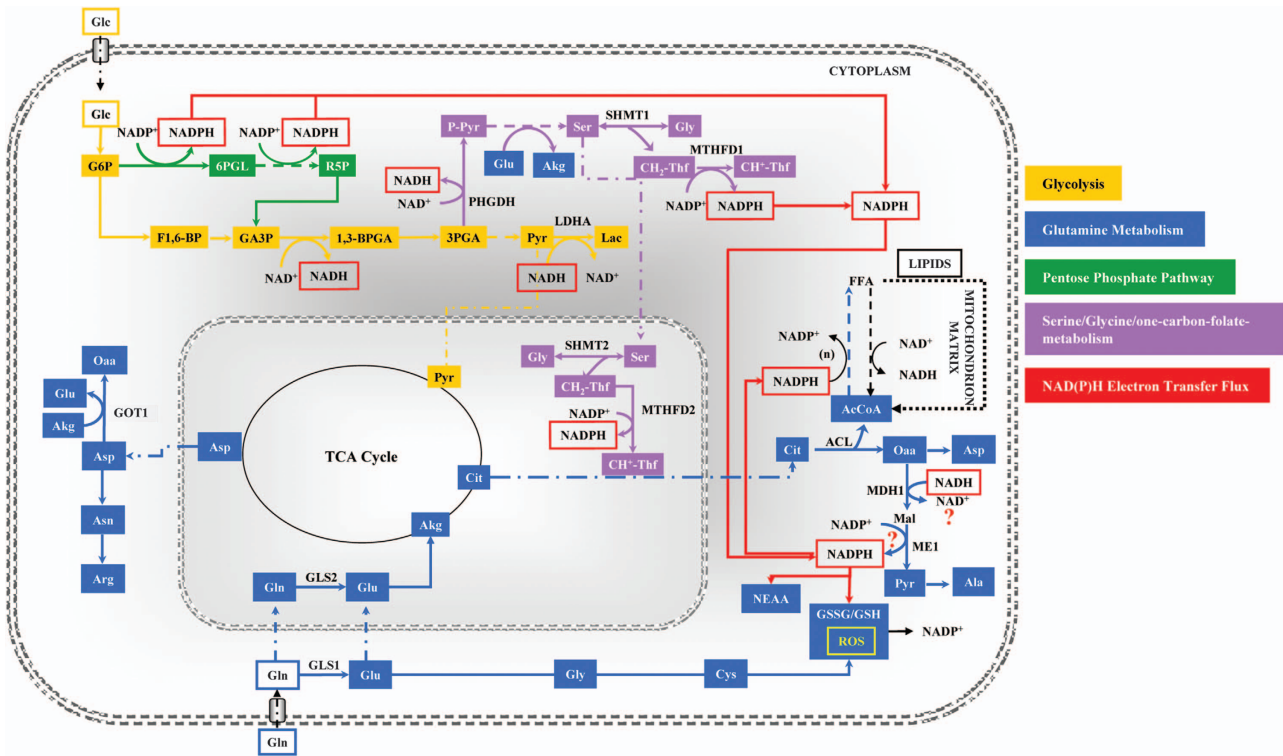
Glc

CYTOPLASM

Glc

NADP⁺ NADPH NADP⁺ NADPH

G6P 6PGL R5P

P-Pyr Ser SHMT1 Gly

Glu Akg CH$_2$-Thf CH⁺-Thf

MTHFD1

NADH

NAD⁺ PHGDH

NADP⁺ NADPH NADPH

F1,6-BP GA3P 1,3-BPGA 3PGA Pyr LDHA Lac

NAD⁺ NADH NADH NAD⁺

Glycolysis

Glutamine Metabolism

Pentose Phosphate Pathway

Serine/Glycine/one-carbon-folate-metabolism

NAD(P)H Electron Transfer Flux

LIPIDS

FFA

MITOCHONDRION MATRIX

NADP⁺ (n) NAD⁺ NADH

NADPH AcCoA

Oaa

Glu GOT1

Akg

Asp Asp

Asn

Arg

Gly SHMT2 Ser

Pyr

CH$_2$-Thf

NADP⁺ MTHFD2

NADPH

CH⁺-Thf

TCA Cycle

Cit

Akg

Cit ACL Oaa Asp

MDH1 NADH NAD⁺ ?

NADP⁺ Mal

? ME1

NADPH

Pyr Ala

NEAA

GSSG/GSH

ROS NADP⁺

Gln GLS2 Glu

Gln GLS1 Glu Gly Cys

Gln